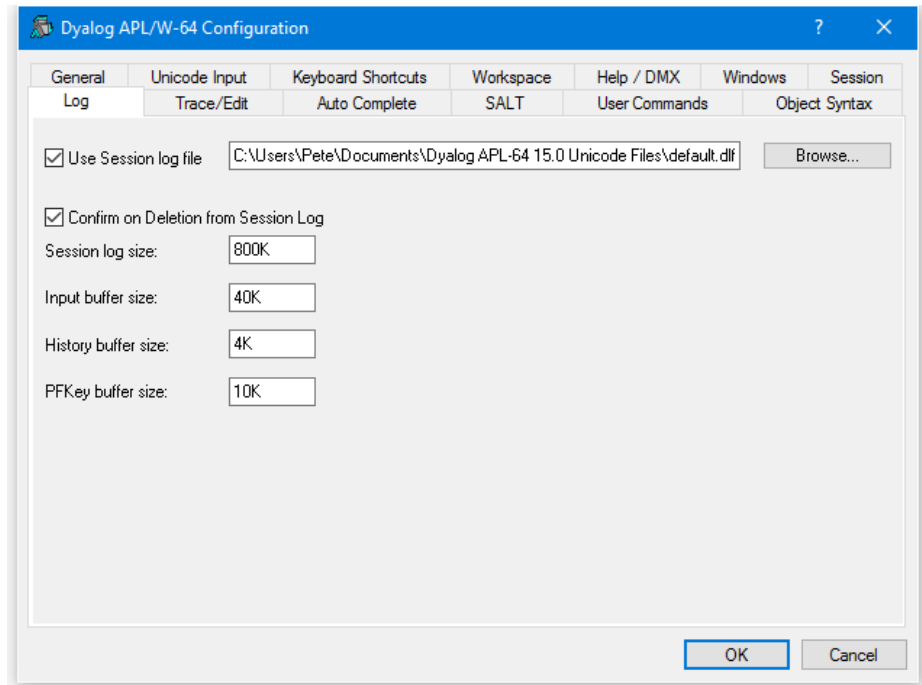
Dyalog APL/W-64 Configuration

?

✕

General | Unicode Input | Keyboard Shortcuts | Workspace | Help / DMX | Windows | Session

Log | Trace/Edit | Auto Complete | SALT | User Commands | Object Syntax

☑ Use Session log file C:\Users\Pete\Documents\Dyalog APL-64 15.0 Unicode Files\default.dlf Browse...

☑ Confirm on Deletion from Session Log

Session log size: 800K

Input buffer size: 40K

History buffer size: 4K

PFKey buffer size: 10K

OK Cancel